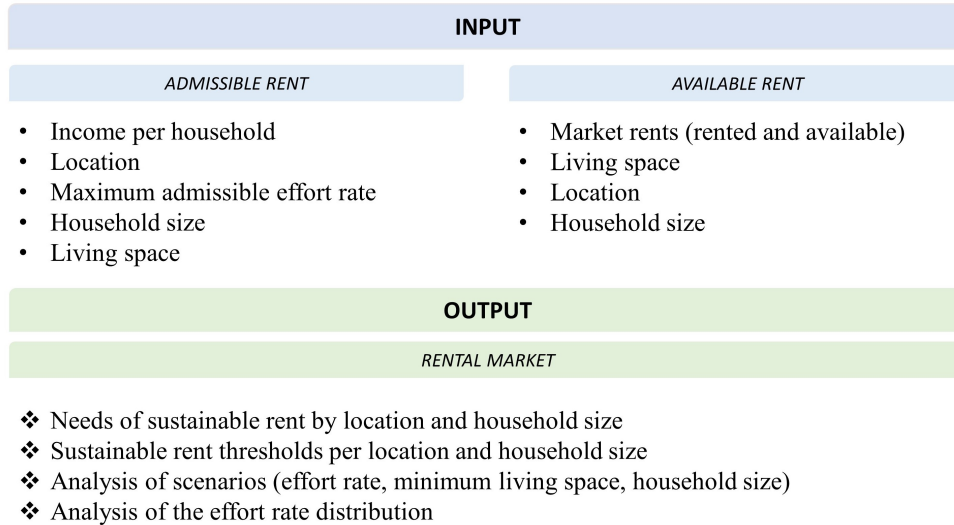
INPUT

ADMISSIBLE RENT

- Income per household
- Location
- Maximum admissible effort rate
- Household size
- Living space

AVAILABLE RENT

- Market rents (rented and available)
- Living space
- Location
- Household size

OUTPUT

RENTAL MARKET

❖ Needs of sustainable rent by location and household size
❖ Sustainable rent thresholds per location and household size
❖ Analysis of scenarios (effort rate, minimum living space, household size)
❖ Analysis of the effort rate distribution